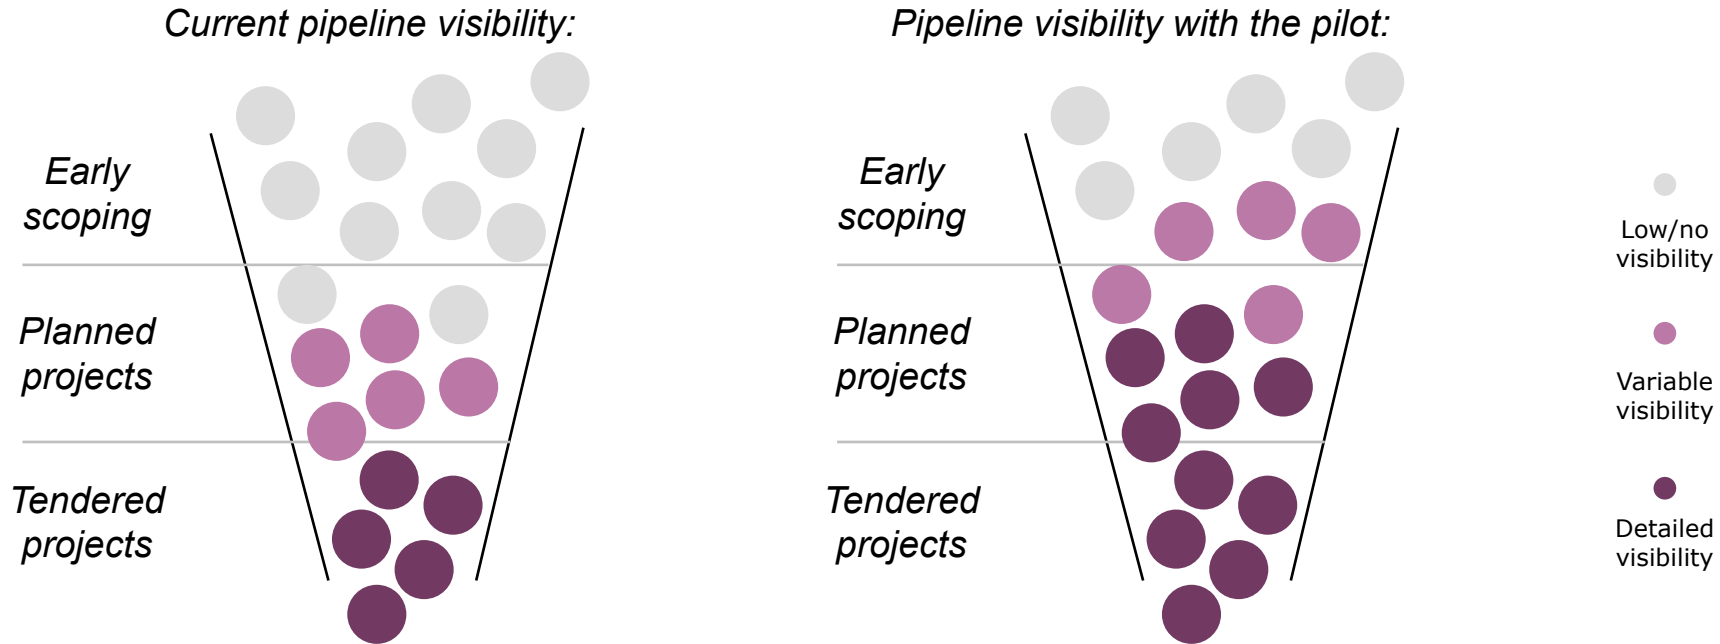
Current pipeline visibility:

Early scoping

Planned projects

Tendered projects

Pipeline visibility with the pilot:

Early scoping

Planned projects

Tendered projects

Low/no visibility

Variable visibility

Detailed visibility